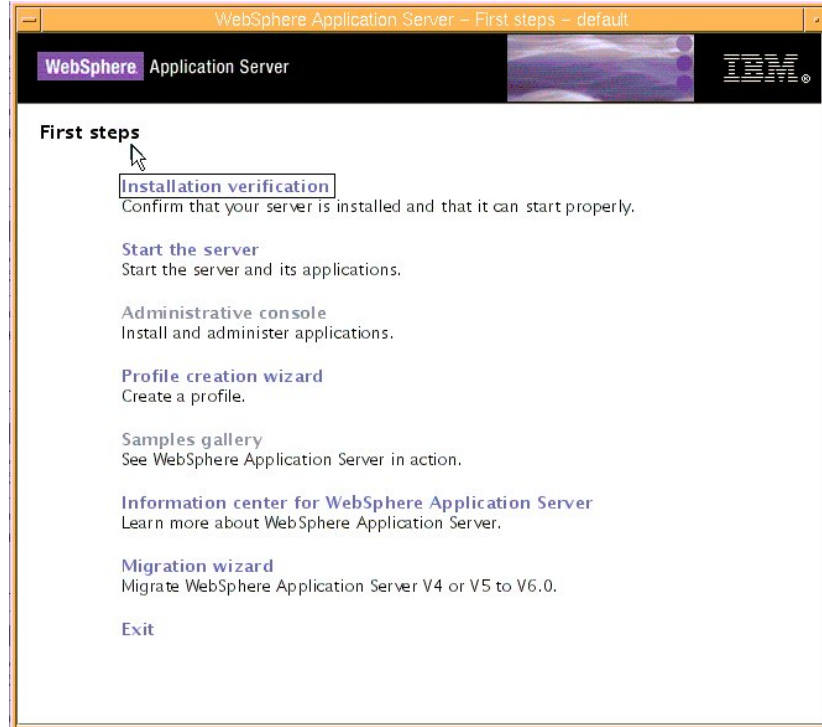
WebSphere Application Server – First steps – default

WebSphere Application Server

IBM

First steps

Installation verification
Confirm that your server is installed and that it can start properly.

Start the server
Start the server and its applications.

Administrative console
Install and administer applications.

Profile creation wizard
Create a profile.

Samples gallery
See WebSphere Application Server in action.

Information center for WebSphere Application Server
Learn more about WebSphere Application Server.

Migration wizard
Migrate WebSphere Application Server V4 or V5 to V6.0.

Exit